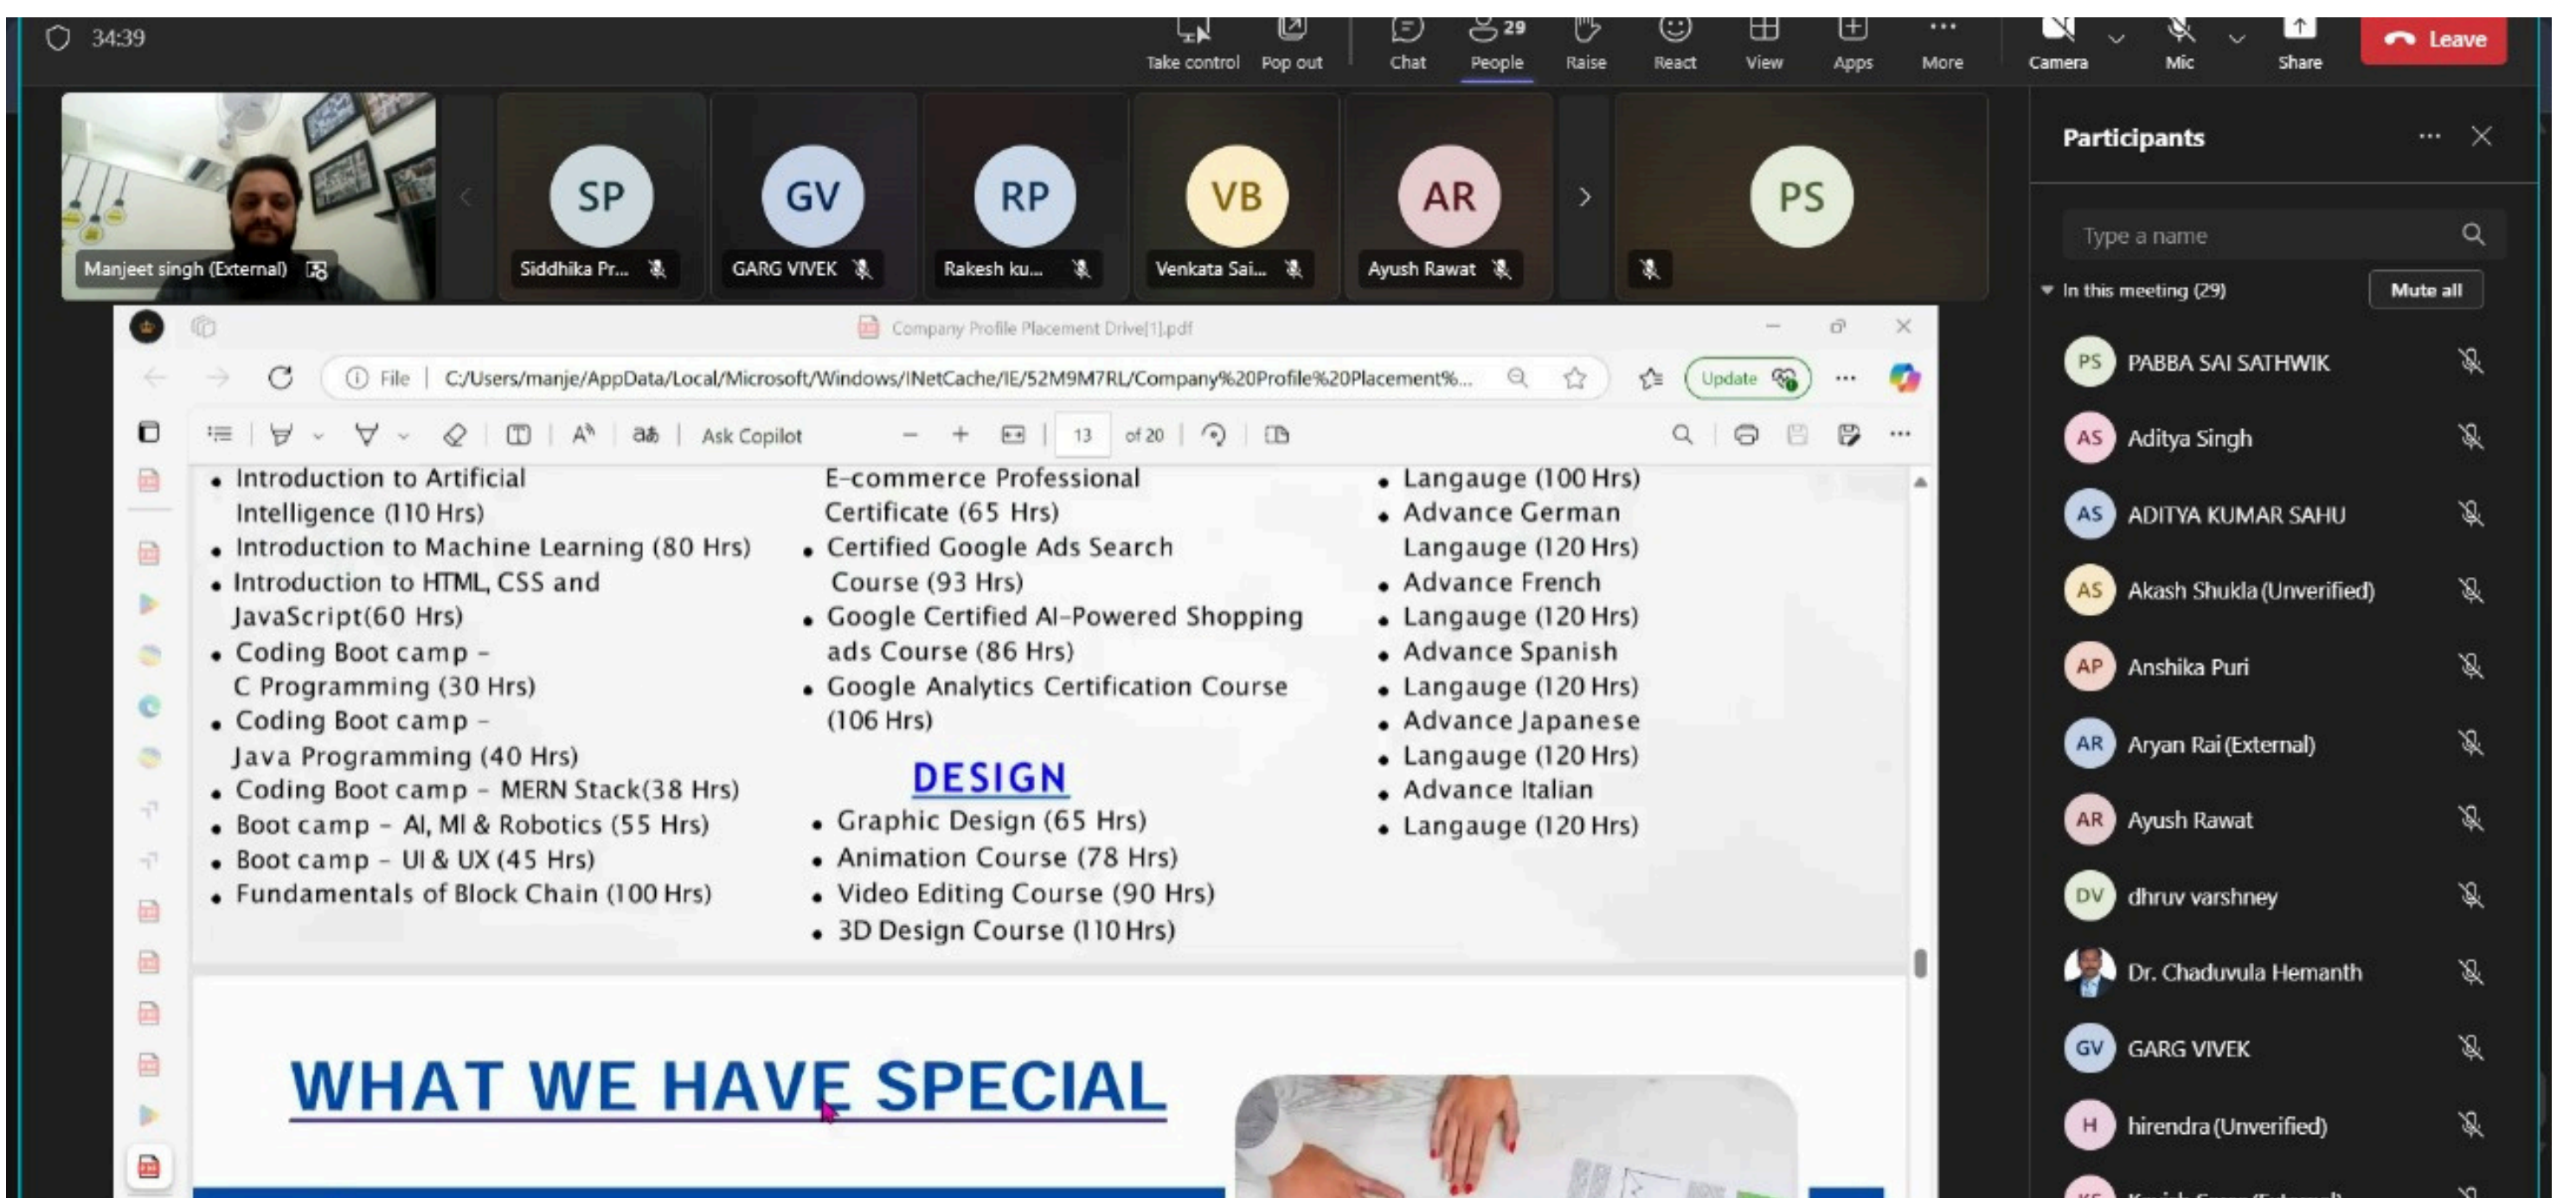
34:39

Take control Pop out Chat 29 People Raise React View Apps More Camera Mic Share Leave

Manjeet singh (External)

SP Siddhika Pr...
GV GARG VIVEK
RP Rakesh ku...
VB Venkata Sai...
AR Ayush Rawat
PS

Participants

Type a name

In this meeting (29) Mute all

PS PABBA SAI SATHWIK
AS Aditya Singh
AS ADITYA KUMAR SAHU
AS Akash Shukla (Unverified)
AP Anshika Puri
AR Aryan Rai (External)
AR Ayush Rawat
DV dhruv varshney
Dr. Chaduvula Hemanth
GV GARG VIVEK
H hirendra (Unverified)

Company Profile Placement Drive[1].pdf

File | C:/Users/manje/AppData/Local/Microsoft/Windows/INetCache/IE/52M9M7RL/Company%20Profile%20Placement%...

Update

Ask Copilot 13 of 20

- Introduction to Artificial Intelligence (110 Hrs)
- Introduction to Machine Learning (80 Hrs)
- Introduction to HTML, CSS and JavaScript(60 Hrs)
- Coding Boot camp – C Programming (30 Hrs)
- Coding Boot camp – Java Programming (40 Hrs)
- Coding Boot camp – MERN Stack(38 Hrs)
- Boot camp – AI, MI & Robotics (55 Hrs)
- Boot camp – UI & UX (45 Hrs)
- Fundamentals of Block Chain (100 Hrs)

E-commerce Professional Certificate (65 Hrs)
- Certified Google Ads Search Course (93 Hrs)
- Google Certified AI-Powered Shopping ads Course (86 Hrs)
- Google Analytics Certification Course (106 Hrs)

DESIGN
- Graphic Design (65 Hrs)
- Animation Course (78 Hrs)
- Video Editing Course (90 Hrs)
- 3D Design Course (110 Hrs)

- Langauge (100 Hrs)
- Advance German
Langauge (120 Hrs)
- Advance French
- Langauge (120 Hrs)
- Advance Spanish
- Langauge (120 Hrs)
- Advance Japanese
- Langauge (120 Hrs)
- Advance Italian
- Langauge (120 Hrs)

WHAT WE HAVE SPECIAL